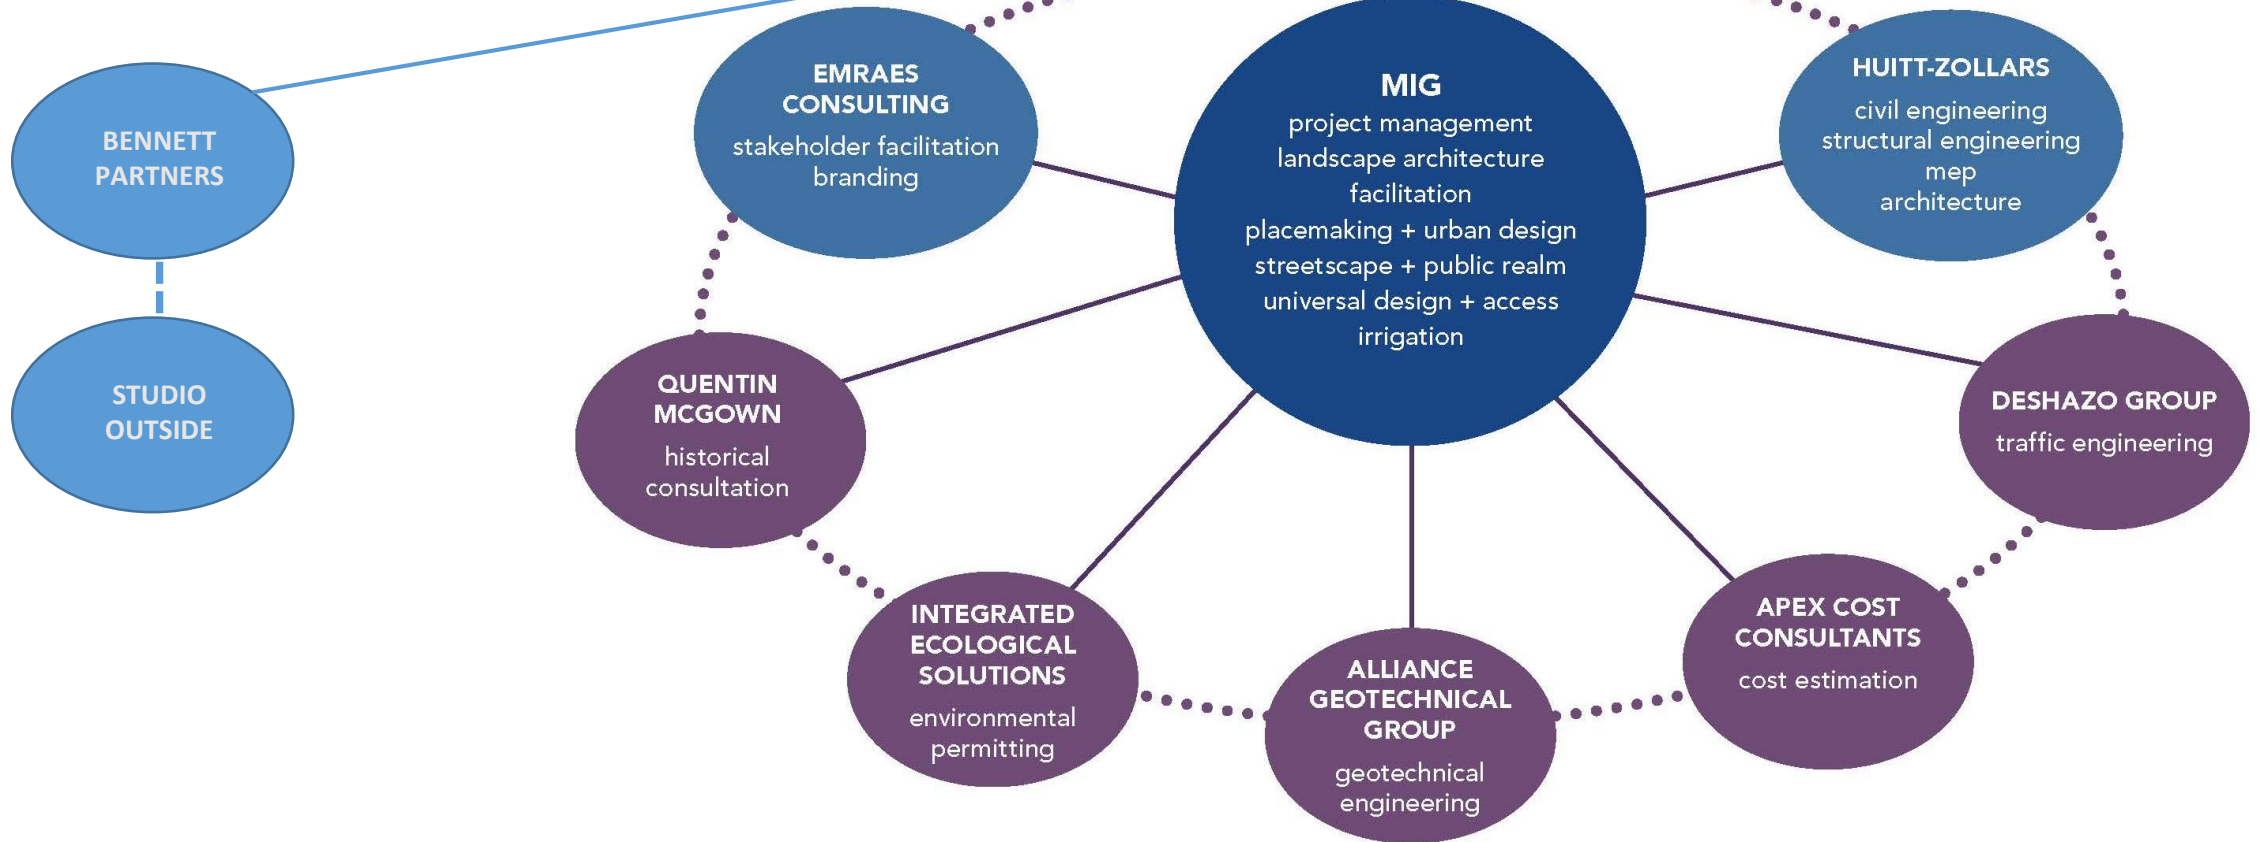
BENNETT PARTNERS

STUDIO OUTSIDE

EMRAES CONSULTING
stakeholder facilitation
branding

MIG
project management
landscape architecture
facilitation
placemaking + urban design
streetscape + public realm
universal design + access
irrigation

HUITT-ZOLLARS
civil engineering
structural engineering
mep
architecture

QUENTIN MCGOWN
historical consultation

DESHAZO GROUP
traffic engineering

INTEGRATED ECOLOGICAL SOLUTIONS
environmental permitting

ALLIANCE GEOTECHNICAL GROUP
geotechnical engineering

APEX COST CONSULTANTS
cost estimation